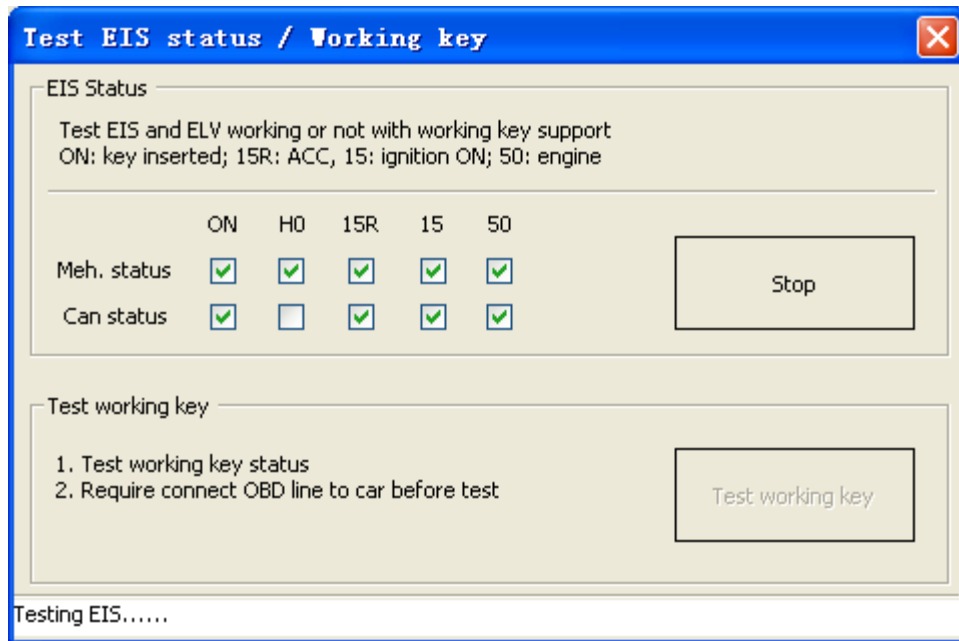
Test EIS status / Working key

EIS Status

Test EIS and ELV working or not with working key support
ON: key inserted; 15R: ACC, 15: ignition ON; 50: engine

| | ON | H0 | 15R | 15 | 50 |
|---|---|---|---|---|---|
| Meh. status | ☑ | ☑ | ☑ | ☑ | ☑ |
| Can status | ☑ | ☐ | ☑ | ☑ | ☑ |

Stop

Test working key

1. Test working key status
2. Require connect OBD line to car before test

Test working key

Testing EIS......